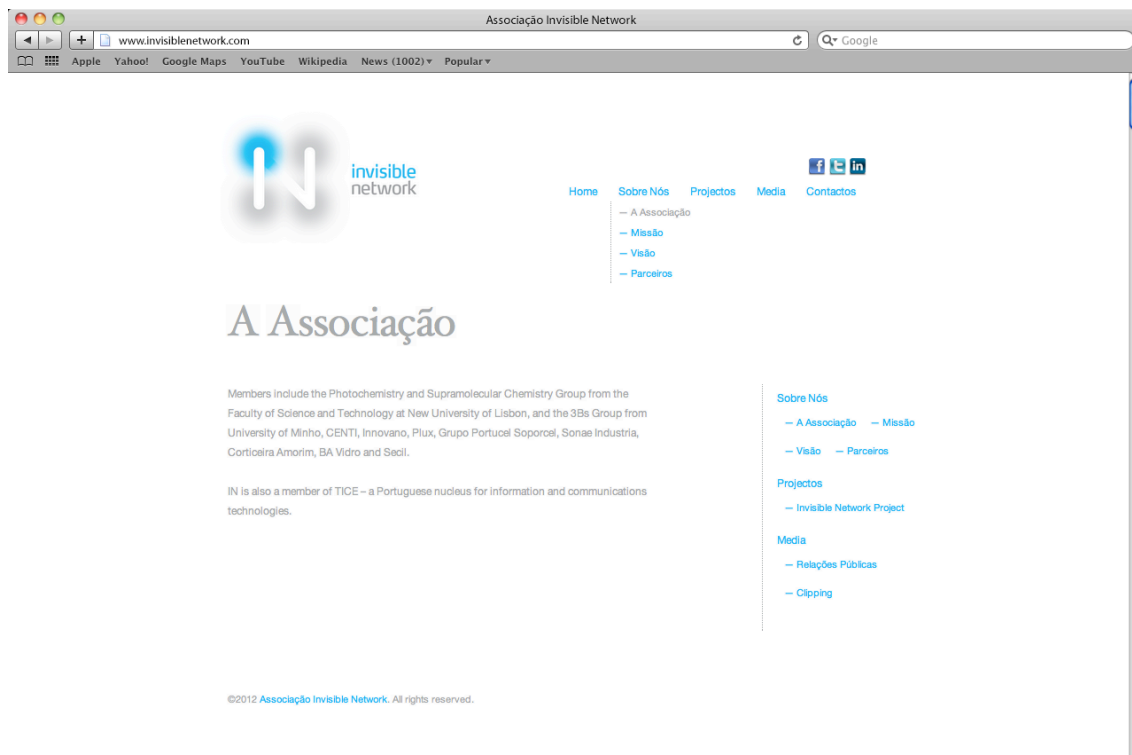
Associação Invisible Network

www.invisiblenetwork.com

Google

Apple Yahoo! Google Maps YouTube Wikipedia News (1002) ▾ Popular ▾

invisible network

Home Sobre Nós Projectos Media Contactos

— A Associação
— Missão
— Visão
— Parceiros

A Associação

Members include the Photochemistry and Supramolecular Chemistry Group from the Faculty of Science and Technology at New University of Lisbon, and the 3Bs Group from University of Minho, CENTI, Innovano, Plux, Grupo Portucel Soporcel, Sonae Industria, Corticeira Amorim, BA Vidro and Secil.

IN is also a member of TICE – a Portuguese nucleus for information and communications technologies.

Sobre Nós
— A Associação — Missão
— Visão — Parceiros

Projectos
— Invisible Network Project

Media
— Relações Públicas
— Clipping

©2012 Associação Invisible Network. All rights reserved.